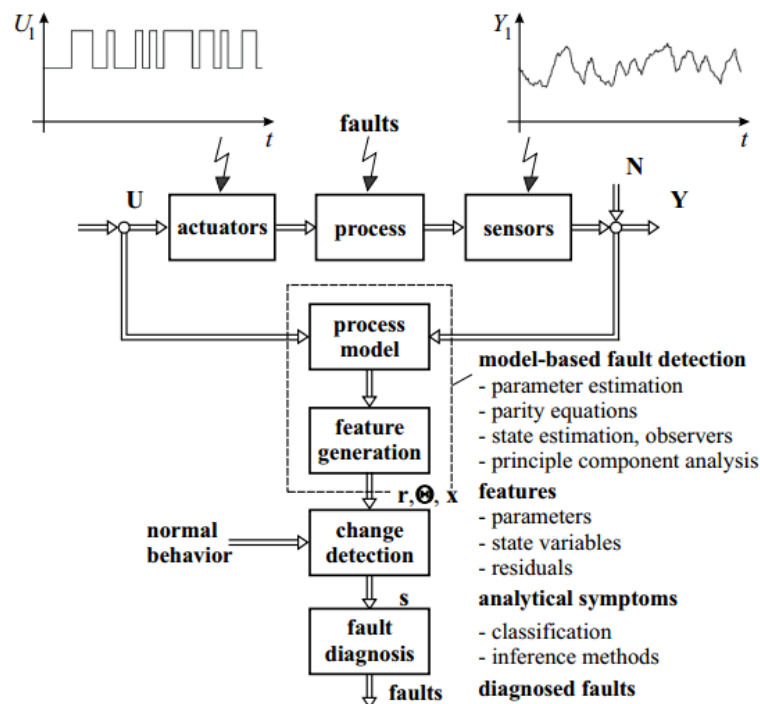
$U_1$

$t$

$Y_1$

$t$

faults

N

U

Y

actuators

process

sensors

process model

model-based fault detection
- parameter estimation
- parity equations
- state estimation, observers
- principle component analysis

feature generation

r, $\Theta$, x

features
- parameters
- state variables
- residuals

normal behavior

change detection

s

analytical symptoms

fault diagnosis

- classification
- inference methods

faults

diagnosed faults